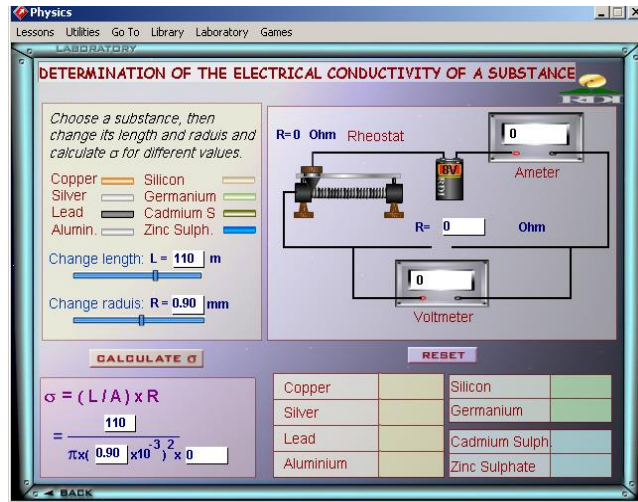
Physics

Lessons Utilities Go To Library Laboratory Games

LABORATORY

DETERMINATION OF THE ELECTRICAL CONDUCTIVITY OF A SUBSTANCE

Choose a substance, then change its length and raduis and calculate σ for different values.

Copper Silicon
Silver Germanium
Lead Cadmium S
Alumin. Zinc Sulph.

Change length: L = 110 m

Change raduis: R = 0.90 mm

R=0 Ohm Rheostat

0

8V

Ameter

R= 0 Ohm

0

Voltmeter

CALCULATE σ

RESET

$\sigma = (L / A) \times R$

$= \frac{110}{\pi x( 0.90 \times 10^{-3})^2} \times 0$

| Copper | | Silicon | |
|---|---|---|---|
| Silver | | Germanium | |
| Lead | | Cadmium Sulph. | |
| Aluminium | | Zinc Sulphate | |

BACK